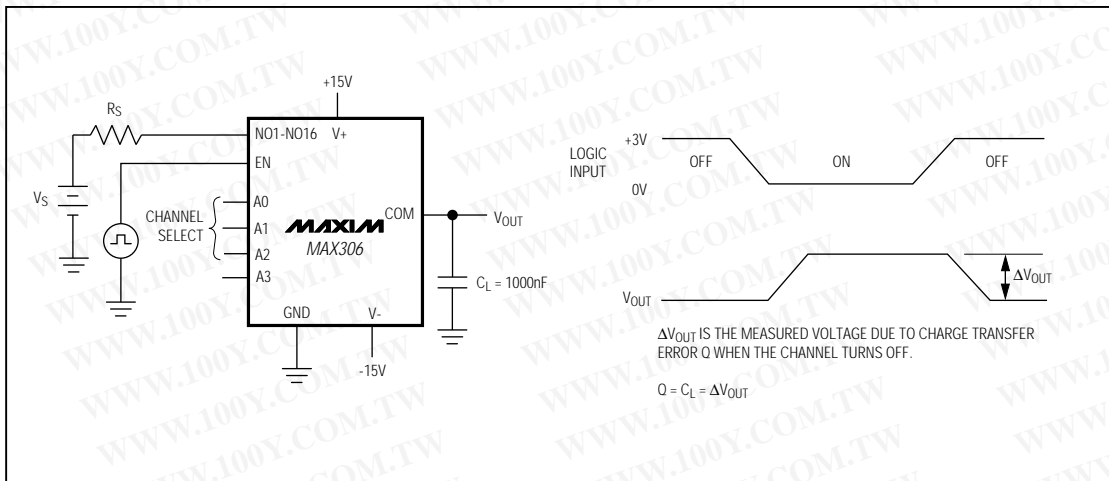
+15V

$R_S$

NO1-NO16 V+

EN

$V_S$

CHANNEL SELECT

A0

A1

A2

A3

MAXIM

MAX306

COM

$V_{OUT}$

$C_L = 1000nF$

GND

V-

-15V

LOGIC INPUT

+3V

0V

OFF

ON

OFF

$V_{OUT}$

$\Delta V_{OUT}$

$\Delta V_{OUT}$ IS THE MEASURED VOLTAGE DUE TO CHARGE TRANSFER ERROR Q WHEN THE CHANNEL TURNS OFF.

$Q = C_L = \Delta V_{OUT}$

WWW.100Y.COM.TW